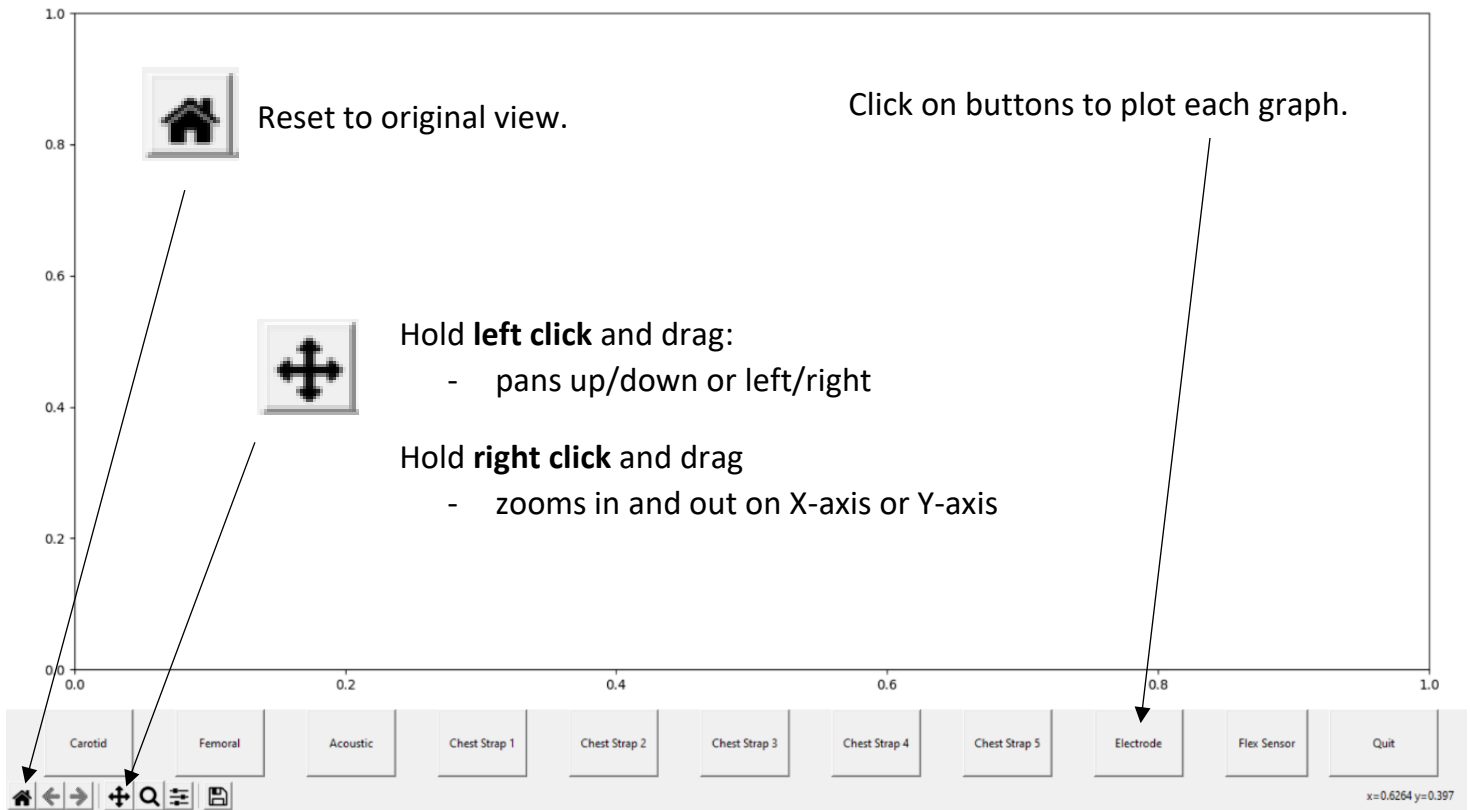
1.0

0.8

0.6

0.4

0.2

0.0

Reset to original view.

Click on buttons to plot each graph.

Hold **left click** and drag:
- pans up/down or left/right

Hold **right click** and drag
- zooms in and out on X-axis or Y-axis

0.0 0.2 0.4 0.6 0.8 1.0

Carotid | Femoral | Acoustic | Chest Strap 1 | Chest Strap 2 | Chest Strap 3 | Chest Strap 4 | Chest Strap 5 | Electrode | Flex Sensor | Quit

x=0.6264 y=0.397